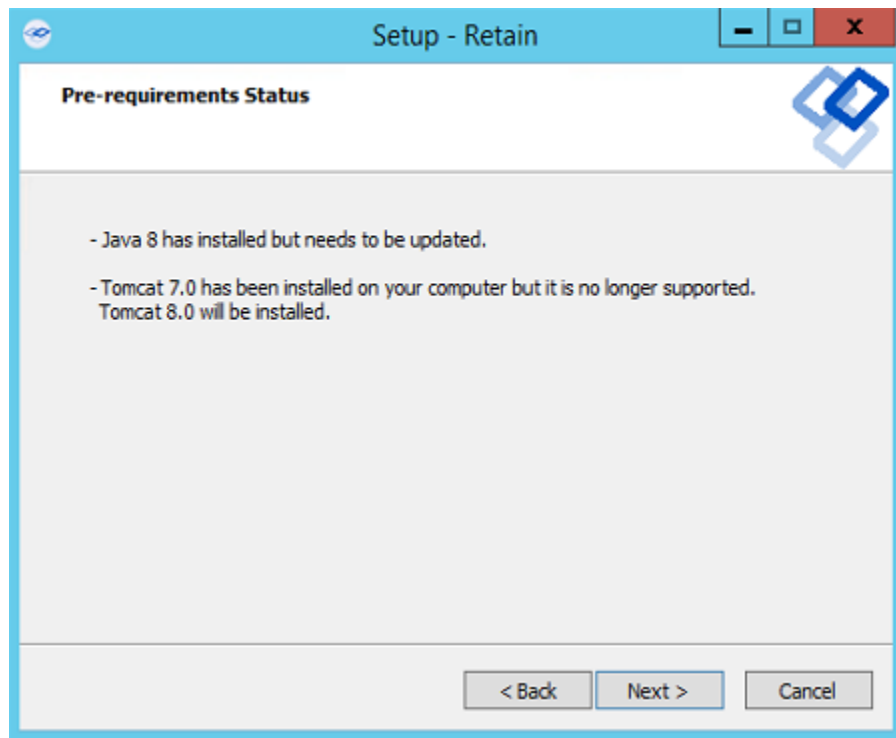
Setup - Retain

Pre-requirements Status

- Java 8 has installed but needs to be updated.

- Tomcat 7.0 has been installed on your computer but it is no longer supported. Tomcat 8.0 will be installed.

< Back
Next >
Cancel